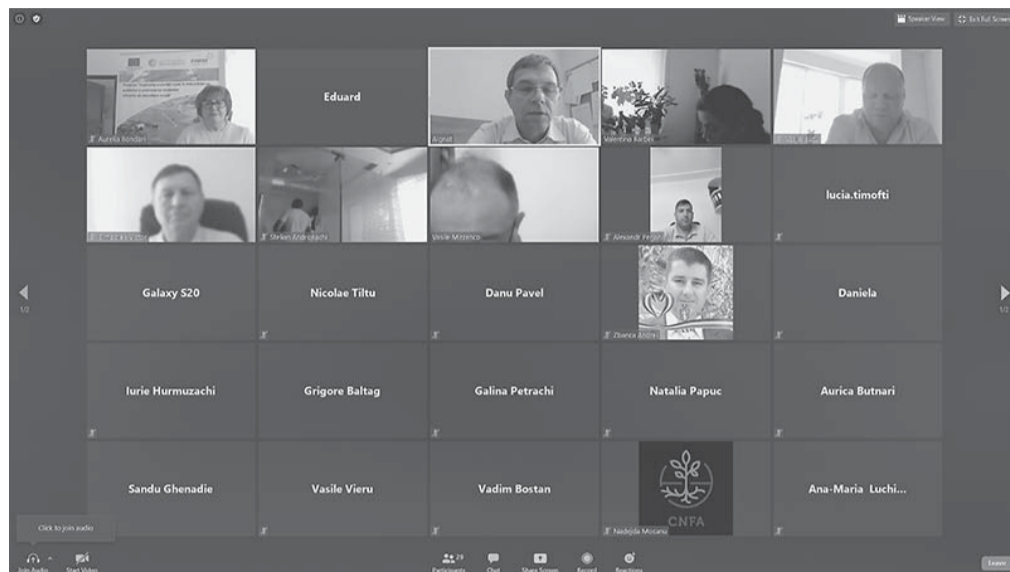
Speaker View
Exit Full Screen

Aurelia Bondari
Eduard
Vignal
Valentina Barbei
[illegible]

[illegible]
Stefan Andronachi
Vasile Mizenco
Almondi Pe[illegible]
lucia.timofti

1/2
Galaxy S20
Nicolae Tiltu
Danu Pavel
Zbanca Andre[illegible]
Daniela
1/2

Iurie Hurmuzachi
Grigore Baltag
Galina Petrachi
Natalia Papuc
Aurica Butnari

Sandu Ghenadie
Vasile Vieru
Vadim Bostan
CNFA
Nadejda Mocanu
Ana-Maria Luchi...

Click to join audio
Join Audio
Start Video
29
Participants
Chat
Share Screen
Record
Reactions
Leave